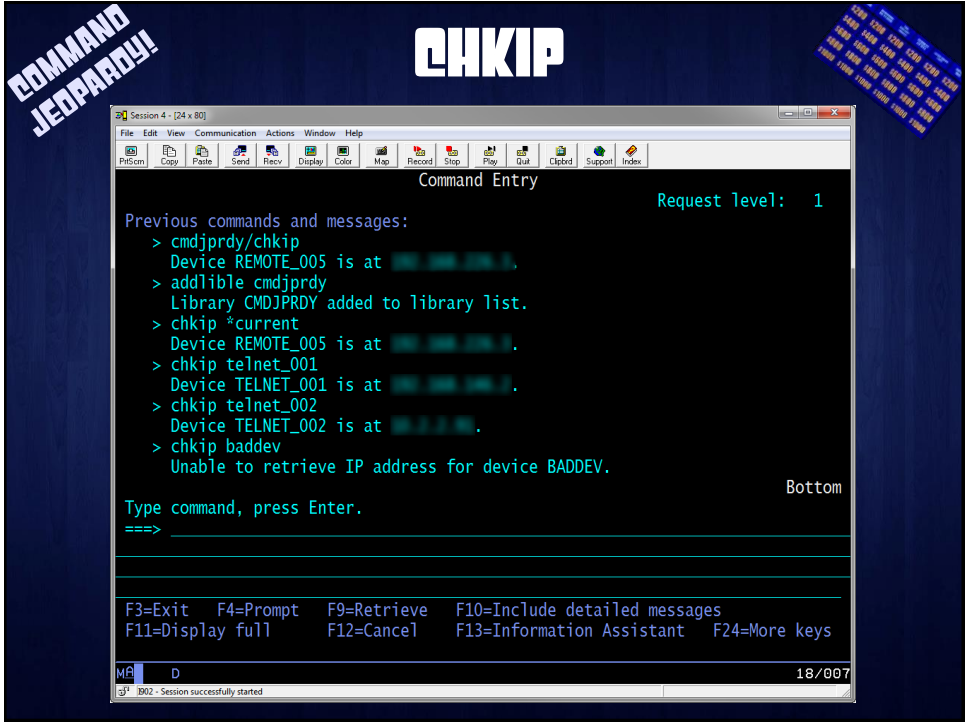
COMMAND JEOPARDY!

CHKIP

Session 4 - [24 x 80]

File Edit View Communication Actions Window Help

PrtScrn Copy Paste Send Recv Display Color Map Record Stop Play Quit Clipbrd Support Index

Command Entry

Request level: 1

Previous commands and messages:
> cmdjprdy/chkip
Device REMOTE_005 is at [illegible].
> addlible cmdjprdy
Library CMDJPRDY added to library list.
> chkip *current
Device REMOTE_005 is at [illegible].
> chkip telnet_001
Device TELNET_001 is at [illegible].
> chkip telnet_002
Device TELNET_002 is at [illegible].
> chkip baddev
Unable to retrieve IP address for device BADDEV.

Bottom

Type command, press Enter.
===>

F3=Exit F4=Prompt F9=Retrieve F10=Include detailed messages
F11=Display full F12=Cancel F13=Information Assistant F24=More keys

MA D 18/007

902 - Session successfully started